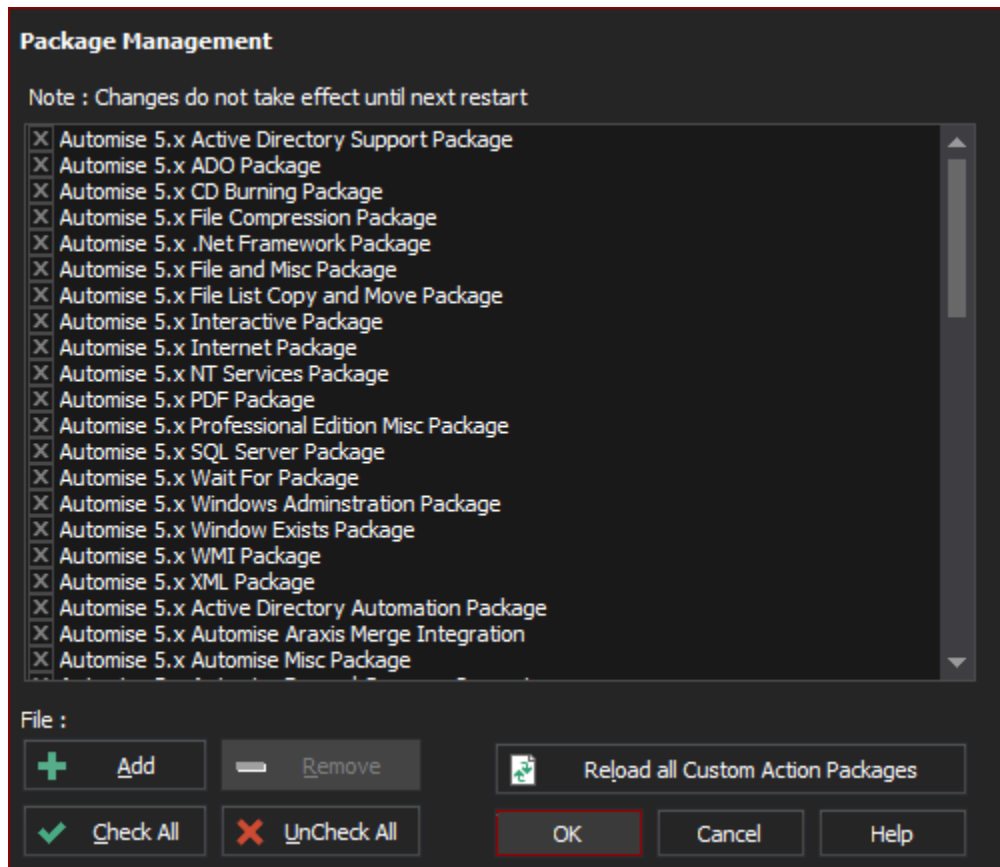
Package Management

Note : Changes do not take effect until next restart

Automise 5.x Active Directory Support Package
Automise 5.x ADO Package
Automise 5.x CD Burning Package
Automise 5.x File Compression Package
Automise 5.x .Net Framework Package
Automise 5.x File and Misc Package
Automise 5.x File List Copy and Move Package
Automise 5.x Interactive Package
Automise 5.x Internet Package
Automise 5.x NT Services Package
Automise 5.x PDF Package
Automise 5.x Professional Edition Misc Package
Automise 5.x SQL Server Package
Automise 5.x Wait For Package
Automise 5.x Windows Adminstration Package
Automise 5.x Window Exists Package
Automise 5.x WMI Package
Automise 5.x XML Package
Automise 5.x Active Directory Automation Package
Automise 5.x Automise Araxis Merge Integration
Automise 5.x Automise Misc Package
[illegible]

File :

Add
Remove
Reload all Custom Action Packages
Check All
UnCheck All
OK
Cancel
Help